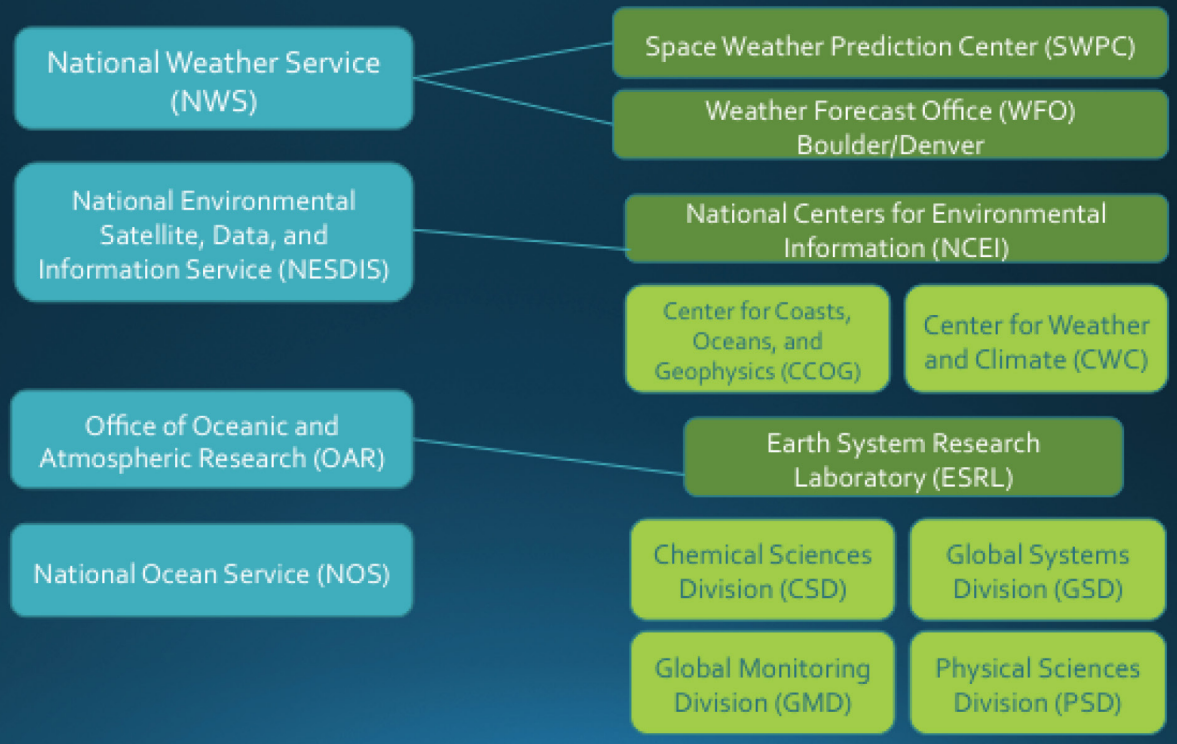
National Weather Service (NWS)

Space Weather Prediction Center (SWPC)

Weather Forecast Office (WFO) Boulder/Denver

National Environmental Satellite, Data, and Information Service (NESDIS)

National Centers for Environmental Information (NCEI)

Center for Coasts, Oceans, and Geophysics (CCOG)

Center for Weather and Climate (CWC)

Office of Oceanic and Atmospheric Research (OAR)

Earth System Research Laboratory (ESRL)

National Ocean Service (NOS)

Chemical Sciences Division (CSD)

Global Systems Division (GSD)

Global Monitoring Division (GMD)

Physical Sciences Division (PSD)